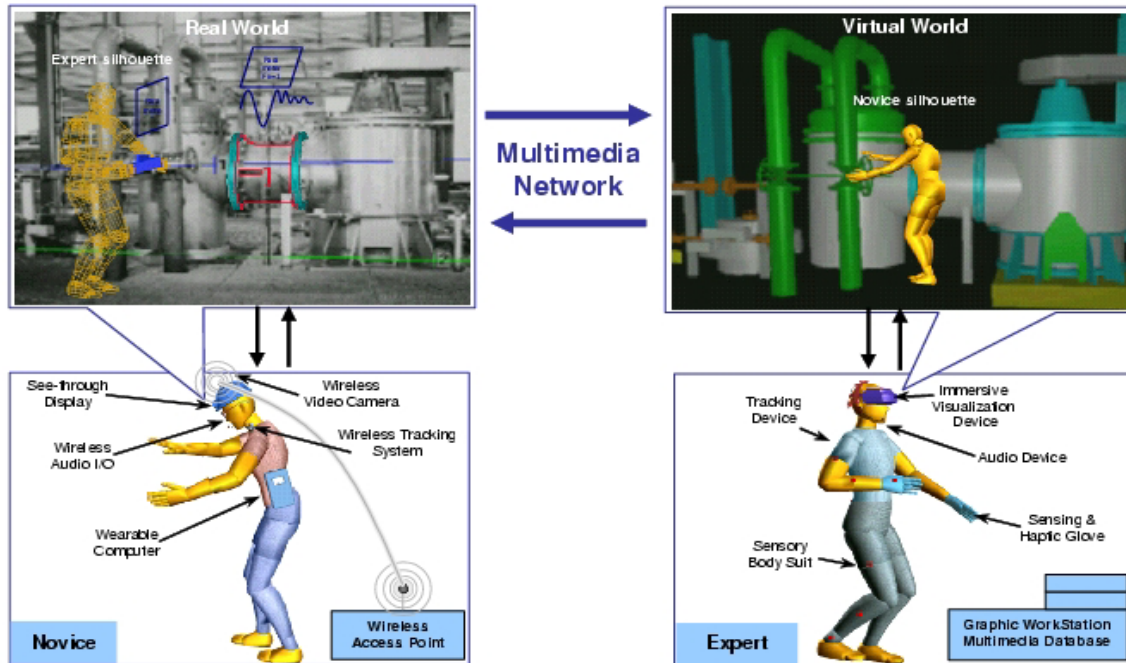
Real World

Expert silhouette

Virtual World

Novice silhouette

Multimedia Network

See-through Display

Wireless Video Camera

Wireless Audio I/O

Wireless Tracking System

Wearable Computer

Wireless Access Point

Novice

Tracking Device

Immersive Visualization Device

Audio Device

Sensing & Haptic Glove

Sensory Body Suit

Graphic WorkStation Multimedia Database

Expert